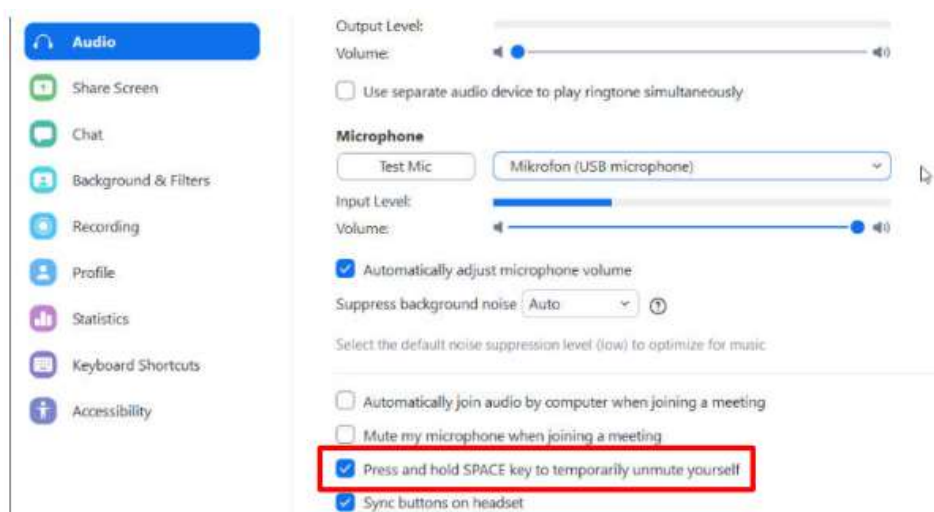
Audio
Share Screen
Chat
Background & Filters
Recording
Profile
Statistics
Keyboard Shortcuts
Accessibility

Output Level:
Volume:
Use separate audio device to play ringtone simultaneously

Microphone
Test Mic
Mikrofon (USB microphone)
Input Level:
Volume:
Automatically adjust microphone volume
Suppress background noise Auto
Select the default noise suppression level (low) to optimize for music

Automatically join audio by computer when joining a meeting
Mute my microphone when joining a meeting
Press and hold SPACE key to temporarily unmute yourself
Sync buttons on headset